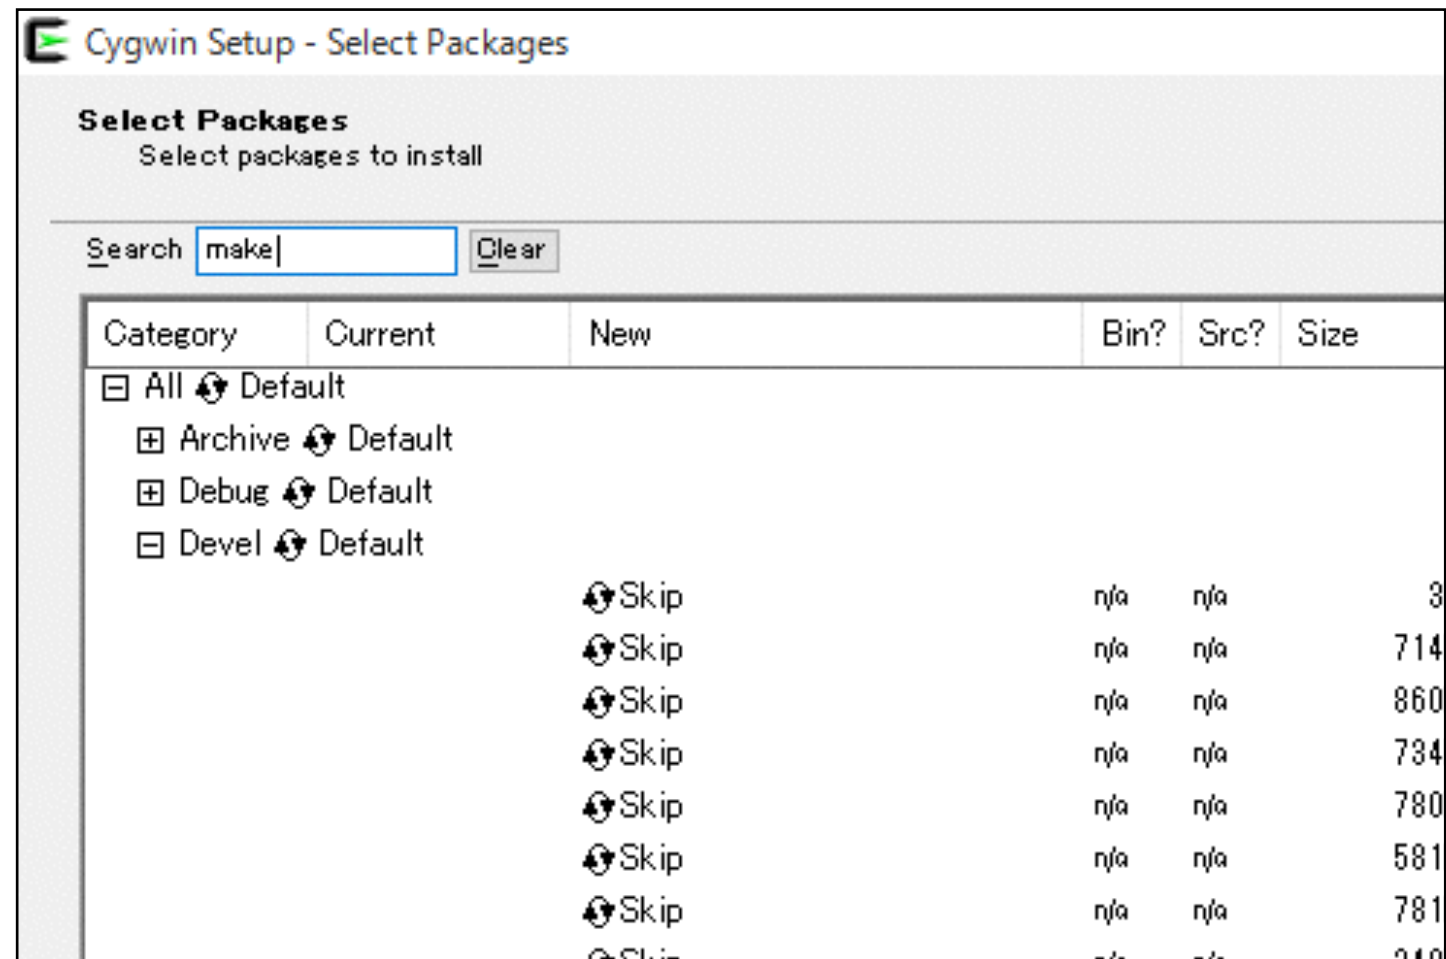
Cygwin Setup - Select Packages

Select Packages
Select packages to install

Search make Clear

| Category | Current | New | Bin? | Src? | Size |
|---|---|---|---|---|---|
| ⊟ All Default | | | | | |
| ⊞ Archive Default | | | | | |
| ⊞ Debug Default | | | | | |
| ⊟ Devel Default | | | | | |
| | | Skip | n/a | n/a | 3 |
| | | Skip | n/a | n/a | 714 |
| | | Skip | n/a | n/a | 860 |
| | | Skip | n/a | n/a | 734 |
| | | Skip | n/a | n/a | 780 |
| | | Skip | n/a | n/a | 581 |
| | | Skip | n/a | n/a | 781 |
| | | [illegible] | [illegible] | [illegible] | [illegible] |